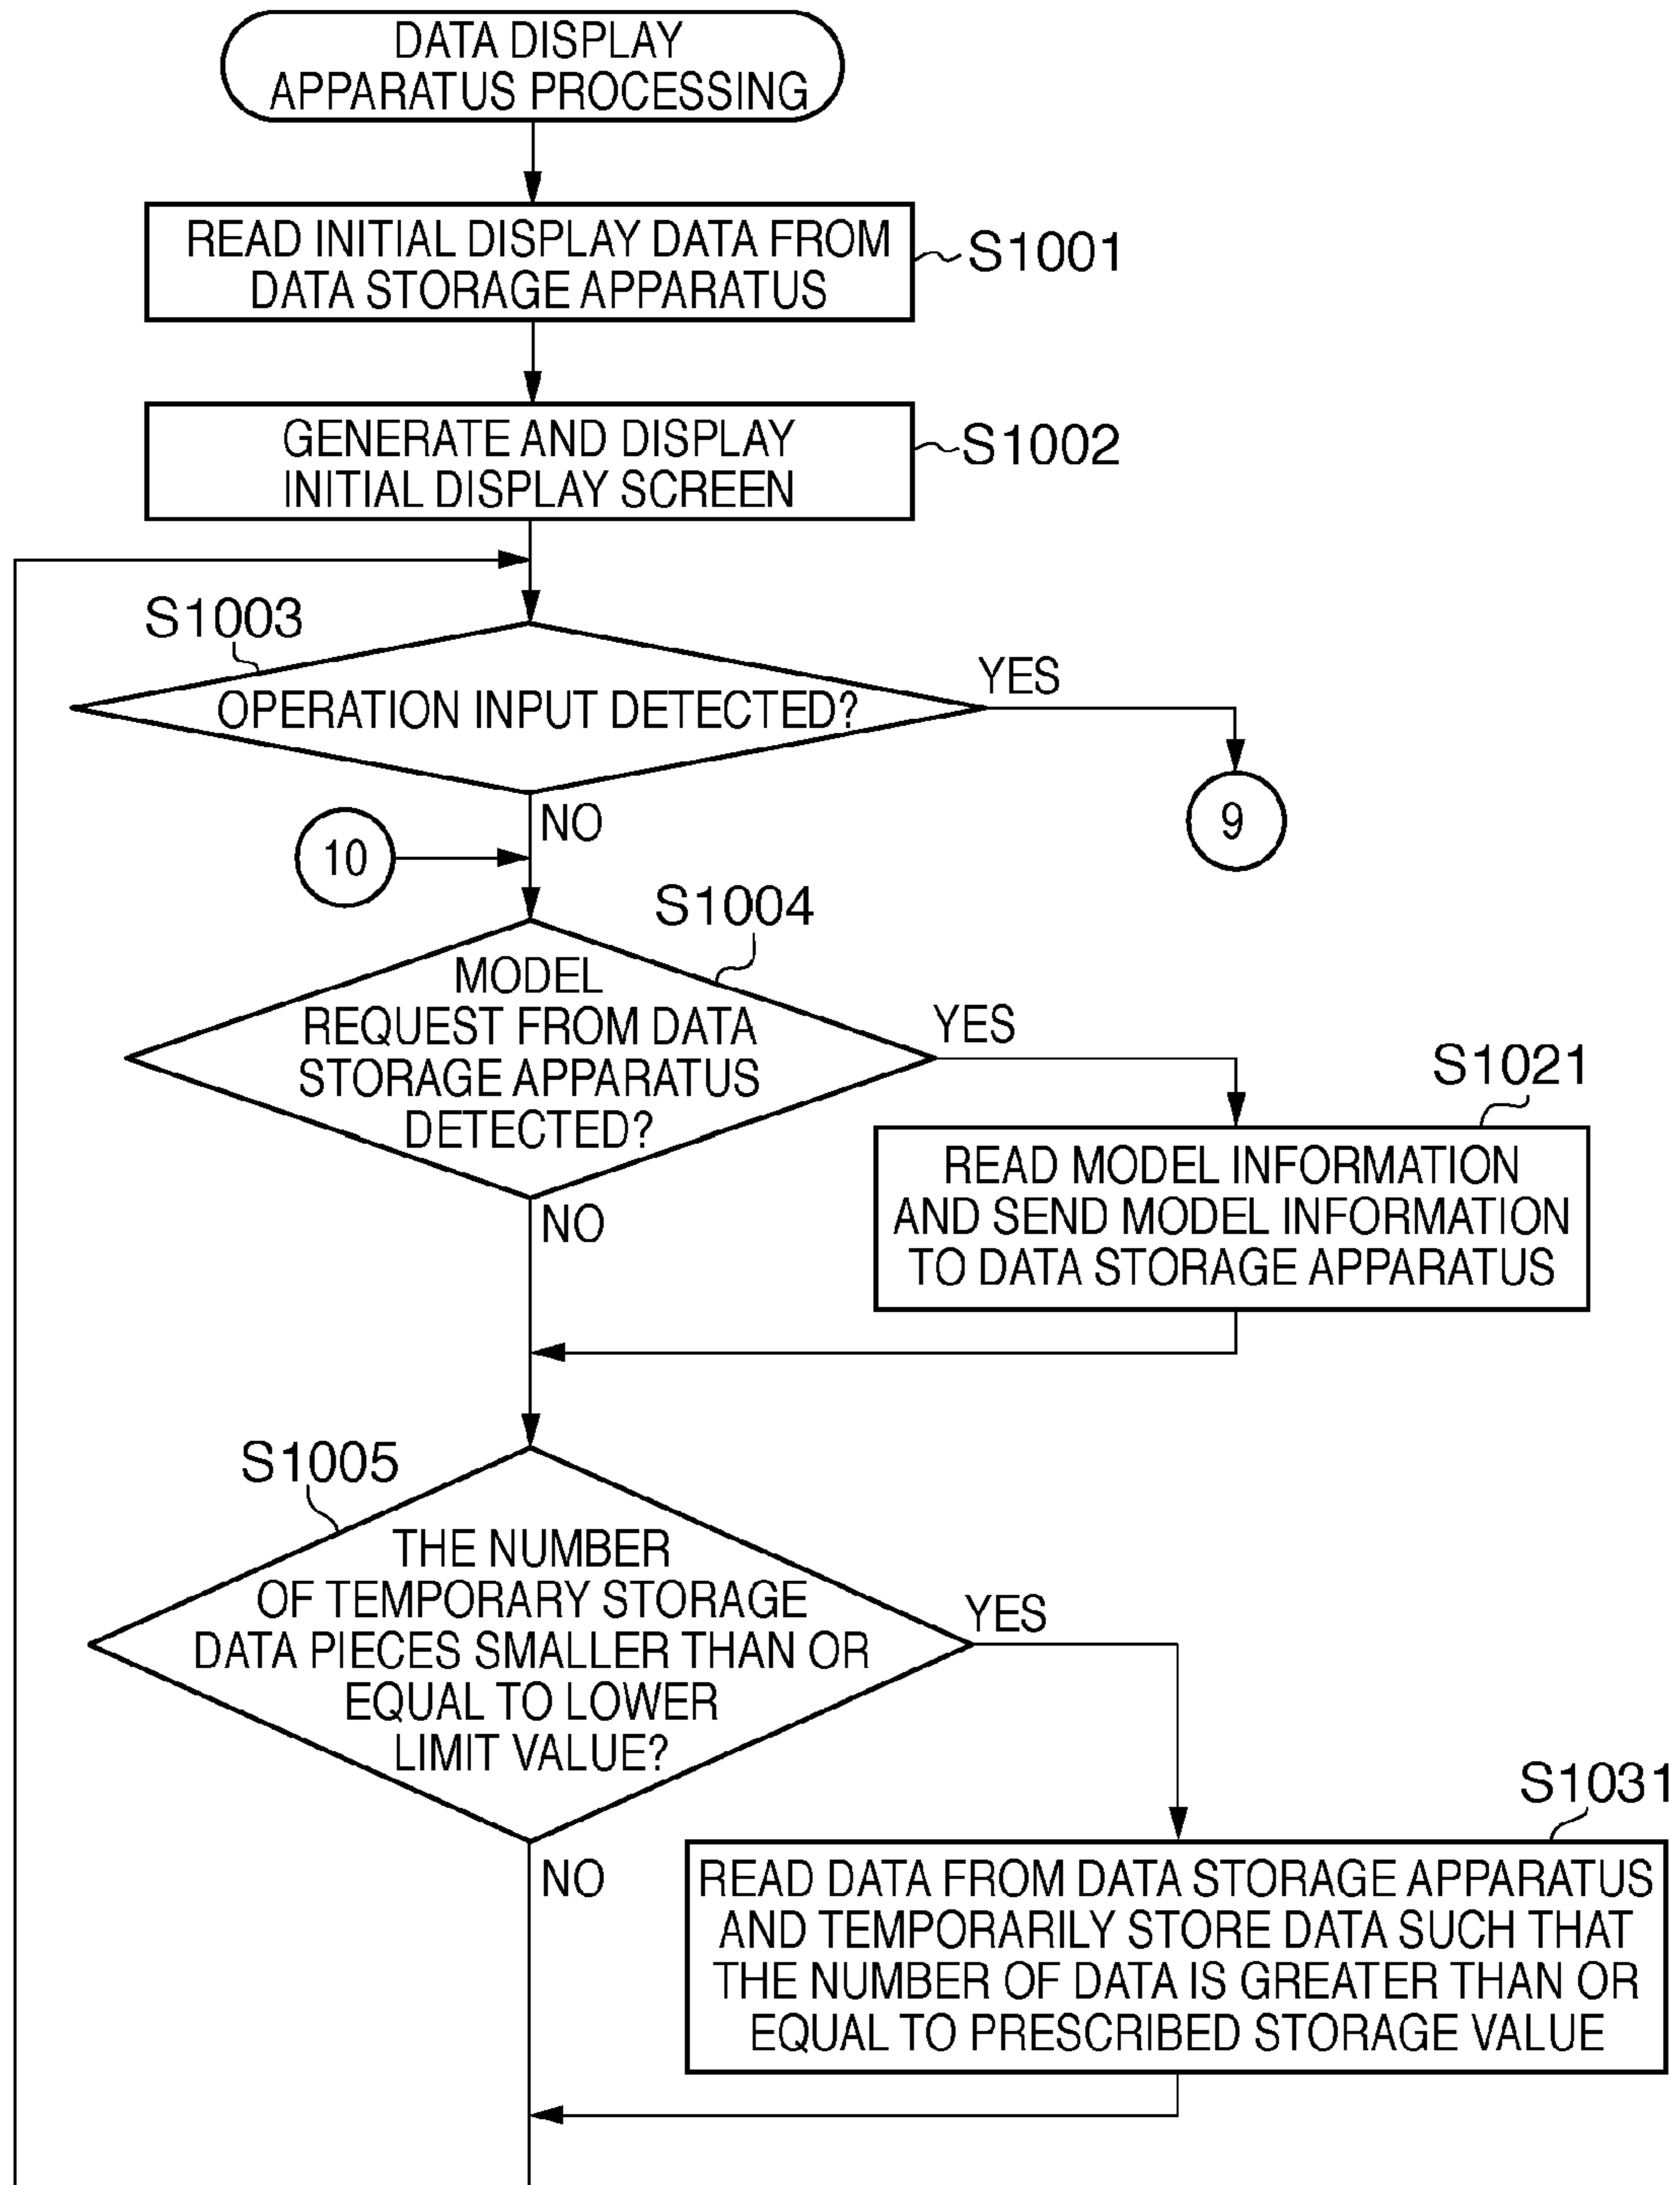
DATA DISPLAY APPARATUS PROCESSING

READ INITIAL DISPLAY DATA FROM DATA STORAGE APPARATUS

S1001

GENERATE AND DISPLAY INITIAL DISPLAY SCREEN

S1002

S1003

OPERATION INPUT DETECTED?

YES

9

NO

10

S1004

MODEL REQUEST FROM DATA STORAGE APPARATUS DETECTED?

YES

S1021

READ MODEL INFORMATION AND SEND MODEL INFORMATION TO DATA STORAGE APPARATUS

NO

S1005

THE NUMBER OF TEMPORARY STORAGE DATA PIECES SMALLER THAN OR EQUAL TO LOWER LIMIT VALUE?

YES

S1031

READ DATA FROM DATA STORAGE APPARATUS AND TEMPORARILY STORE DATA SUCH THAT THE NUMBER OF DATA IS GREATER THAN OR EQUAL TO PRESCRIBED STORAGE VALUE

NO